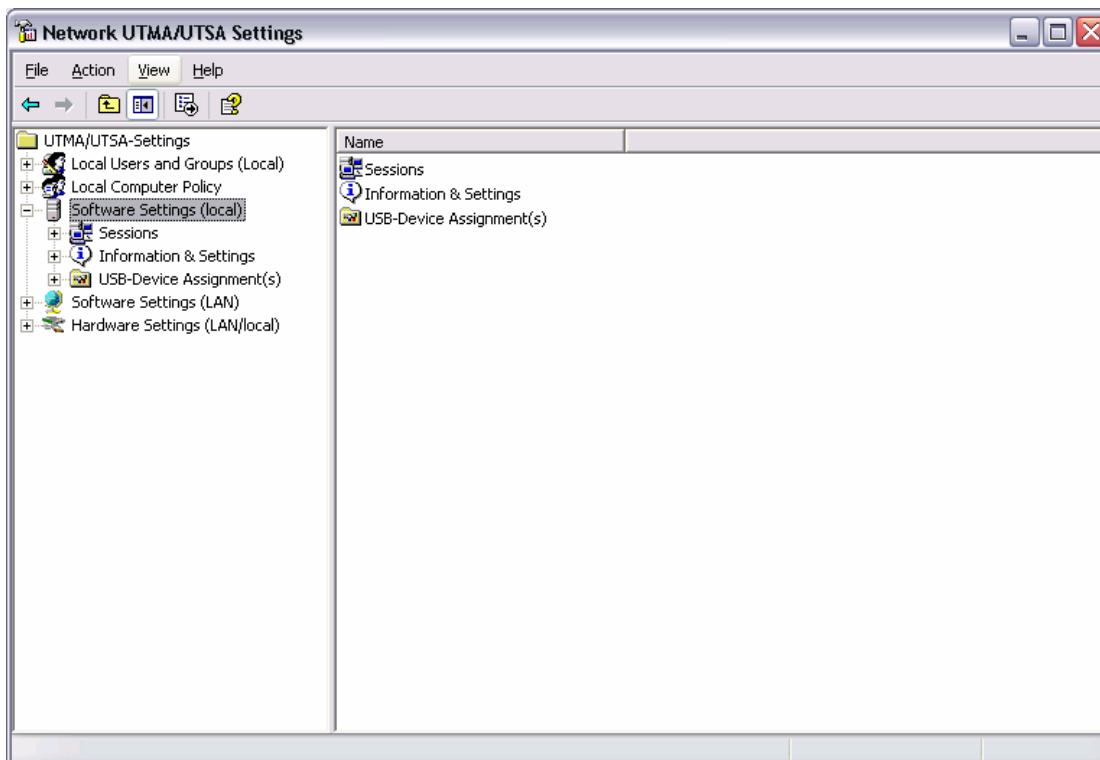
Network UTMA/UTSA Settings

File Action View Help

UTMA/UTSA-Settings
Local Users and Groups (Local)
Local Computer Policy
Software Settings (local)
Sessions
Information & Settings
USB-Device Assignment(s)
Software Settings (LAN)
Hardware Settings (LAN/local)

Name
Sessions
Information & Settings
USB-Device Assignment(s)